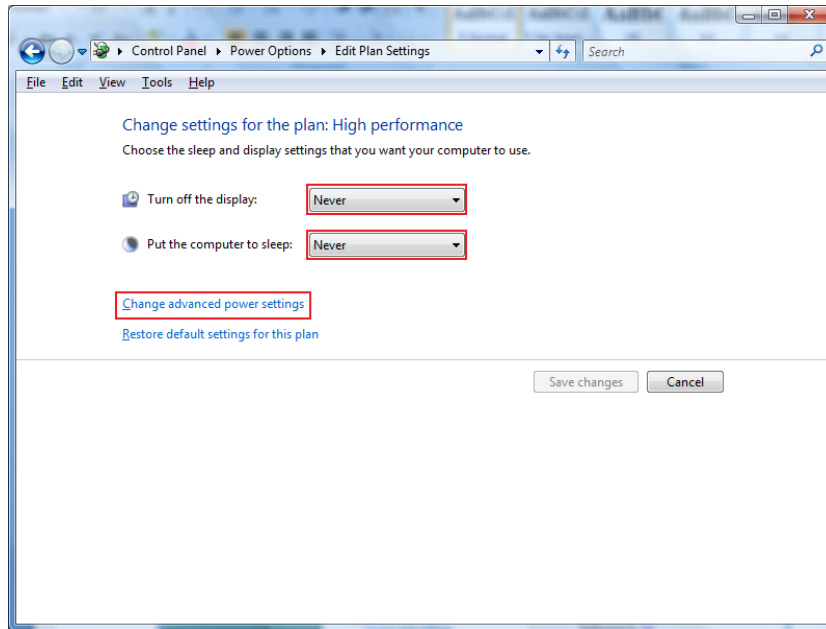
▸ Control Panel ▸ Power Options ▸ Edit Plan Settings

Search

File Edit View Tools Help

Change settings for the plan: High performance

Choose the sleep and display settings that you want your computer to use.

Turn off the display: Never

Put the computer to sleep: Never

Change advanced power settings

Restore default settings for this plan

Save changes Cancel